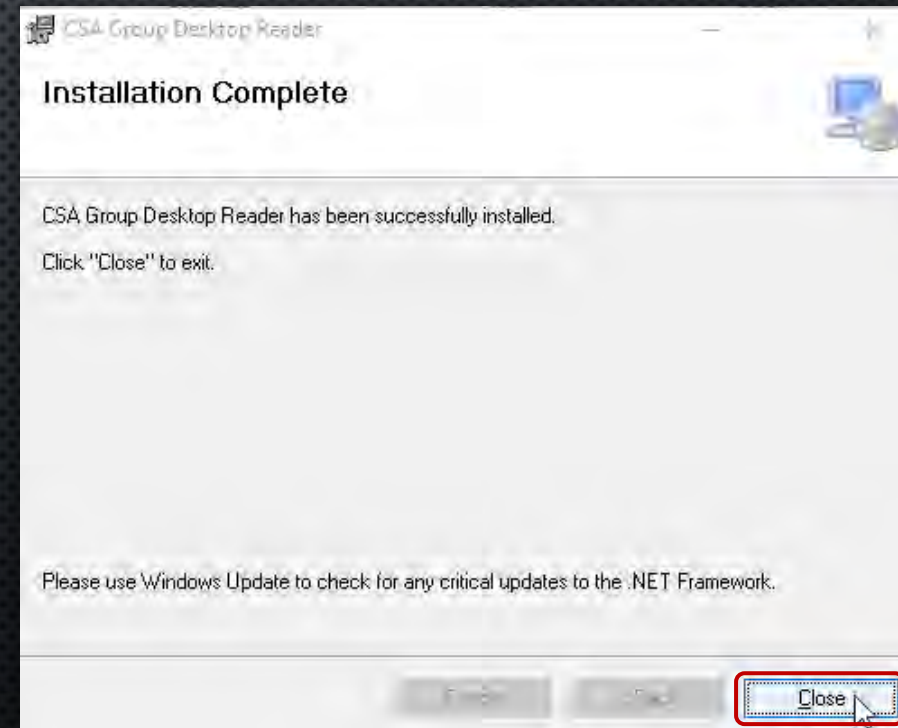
CSA Group Desktop Reader

Installation Complete

CSA Group Desktop Reader has been successfully installed.

Click "Close" to exit.

Please use Windows Update to check for any critical updates to the .NET Framework.

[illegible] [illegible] Close